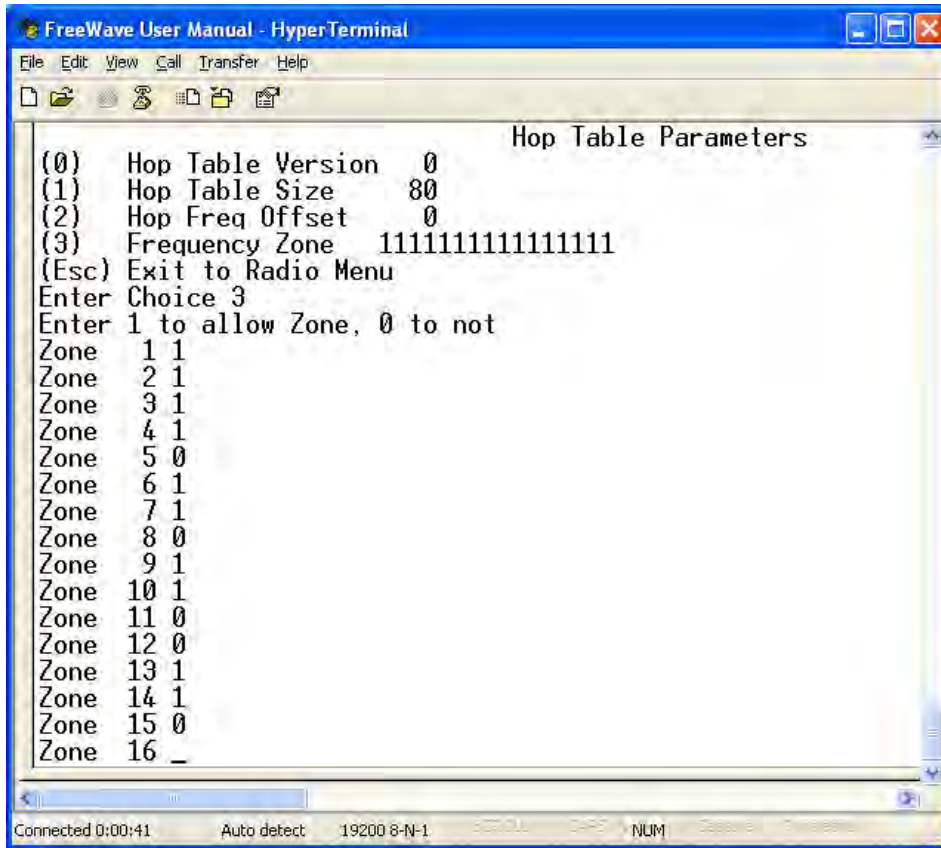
FreeWave User Manual - HyperTerminal

File Edit View Call Transfer Help

Hop Table Parameters
(0) Hop Table Version 0
(1) Hop Table Size 80
(2) Hop Freq Offset 0
(3) Frequency Zone 1111111111111111
(Esc) Exit to Radio Menu
Enter Choice 3
Enter 1 to allow Zone, 0 to not
Zone 1 1
Zone 2 1
Zone 3 1
Zone 4 1
Zone 5 0
Zone 6 1
Zone 7 1
Zone 8 0
Zone 9 1
Zone 10 1
Zone 11 0
Zone 12 0
Zone 13 1
Zone 14 1
Zone 15 0
Zone 16 _

Connected 0:00:41 Auto detect 19200 8-N-1 SCROLL CAPS NUM Capture Print echo